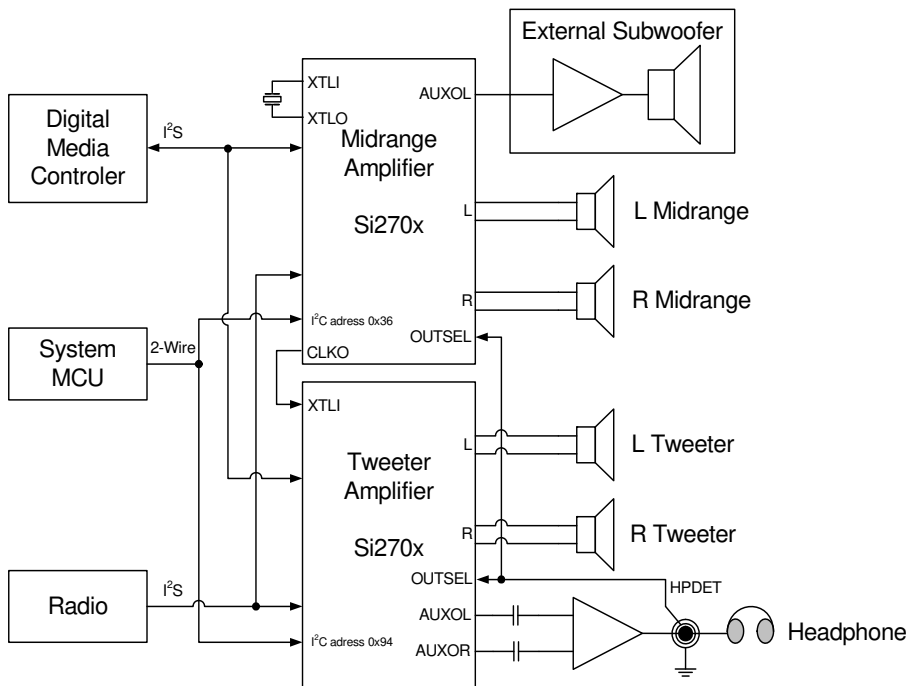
External Subwoofer

XTLI
XTLO
AUXOL

Digital Media Controler

$I^2S$

Midrange Amplifier

Si270x

L
L Midrange

R
R Midrange

$I^2C$ adress 0x36

OUTSEL

System MCU

2-Wire

CLKO

XTLI

L
L Tweeter

Tweeter Amplifier

Si270x

R
R Tweeter

OUTSEL

HPDET

Radio

$I^2S$

AUXOL

AUXOR

$I^2C$ adress 0x94

Headphone